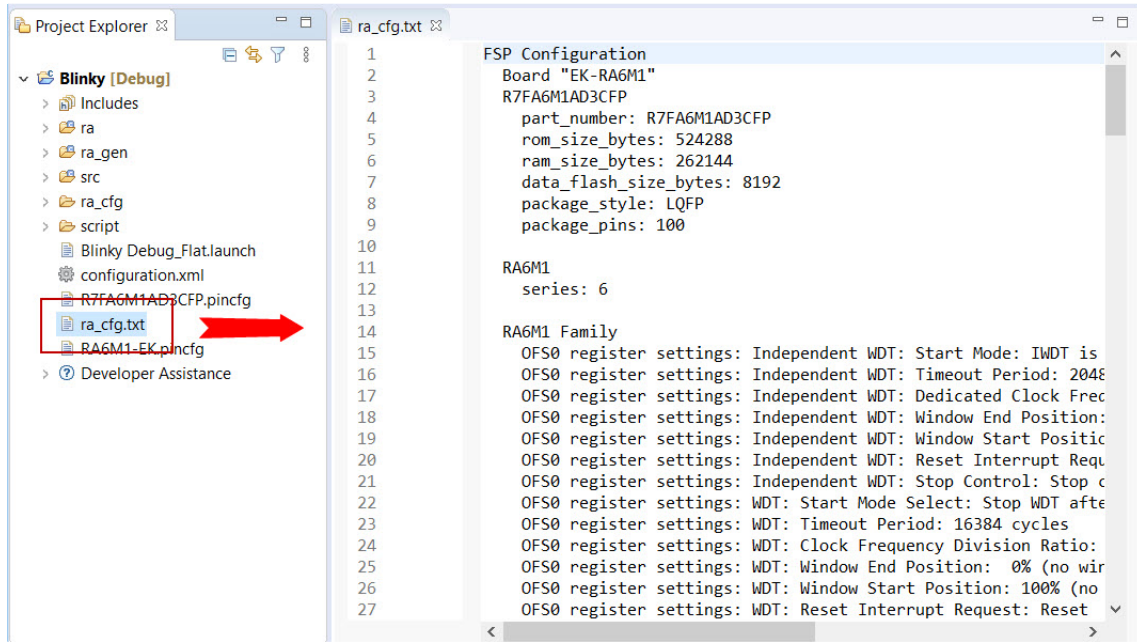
Project Explorer ☒

Blinky [Debug]
Includes
ra
ra_gen
src
ra_cfg
script
Blinky Debug_Flat.launch
configuration.xml
R7FA6M1AD3CFP.pincfg
ra_cfg.txt
RA6M1-EK.pincfg
Developer Assistance

ra_cfg.txt ☒

1 FSP Configuration
2 Board "EK-RA6M1"
3 R7FA6M1AD3CFP
4 part_number: R7FA6M1AD3CFP
5 rom_size_bytes: 524288
6 ram_size_bytes: 262144
7 data_flash_size_bytes: 8192
8 package_style: LQFP
9 package_pins: 100
10
11 RA6M1
12 series: 6
13
14 RA6M1 Family
15 OFS0 register settings: Independent WDT: Start Mode: IWDT is
16 OFS0 register settings: Independent WDT: Timeout Period: 2048
17 OFS0 register settings: Independent WDT: Dedicated Clock Frec
18 OFS0 register settings: Independent WDT: Window End Position:
19 OFS0 register settings: Independent WDT: Window Start Positic
20 OFS0 register settings: Independent WDT: Reset Interrupt Requ
21 OFS0 register settings: Independent WDT: Stop Control: Stop c
22 OFS0 register settings: WDT: Start Mode Select: Stop WDT afte
23 OFS0 register settings: WDT: Timeout Period: 16384 cycles
24 OFS0 register settings: WDT: Clock Frequency Division Ratio:
25 OFS0 register settings: WDT: Window End Position: 0% (no wir
26 OFS0 register settings: WDT: Window Start Position: 100% (no
27 OFS0 register settings: WDT: Reset Interrupt Request: Reset